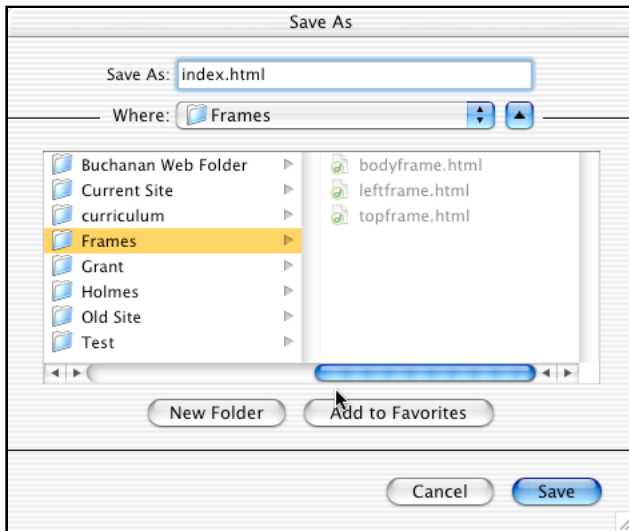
Save As

Save As: index.html

Where: Frames

Buchanan Web Folder
Current Site
curriculum
Frames
Grant
Holmes
Old Site
Test

bodyframe.html
leftframe.html
topframe.html

New Folder
Add to Favorites

Cancel
Save